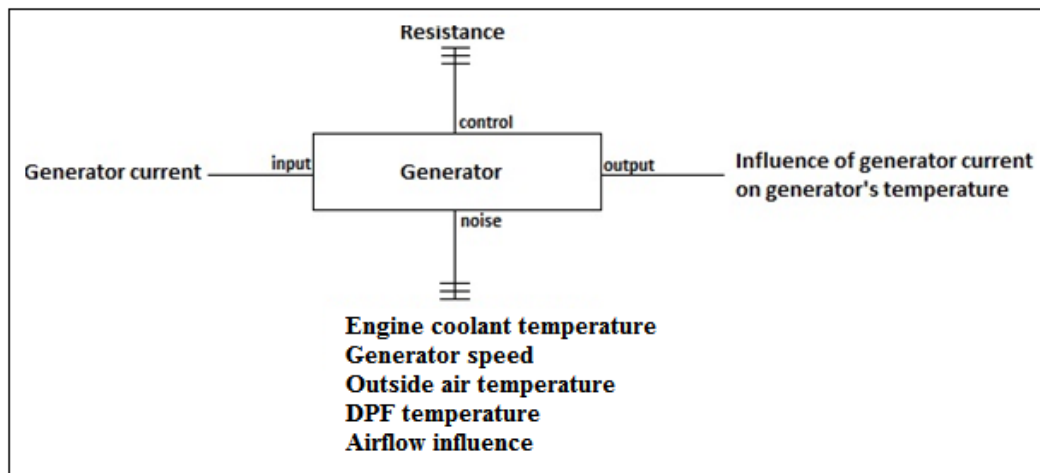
Resistance

control

Generator current

input

Generator

output

Influence of generator current on generator's temperature

noise

Engine coolant temperature
Generator speed
Outside air temperature
DPF temperature
Airflow influence